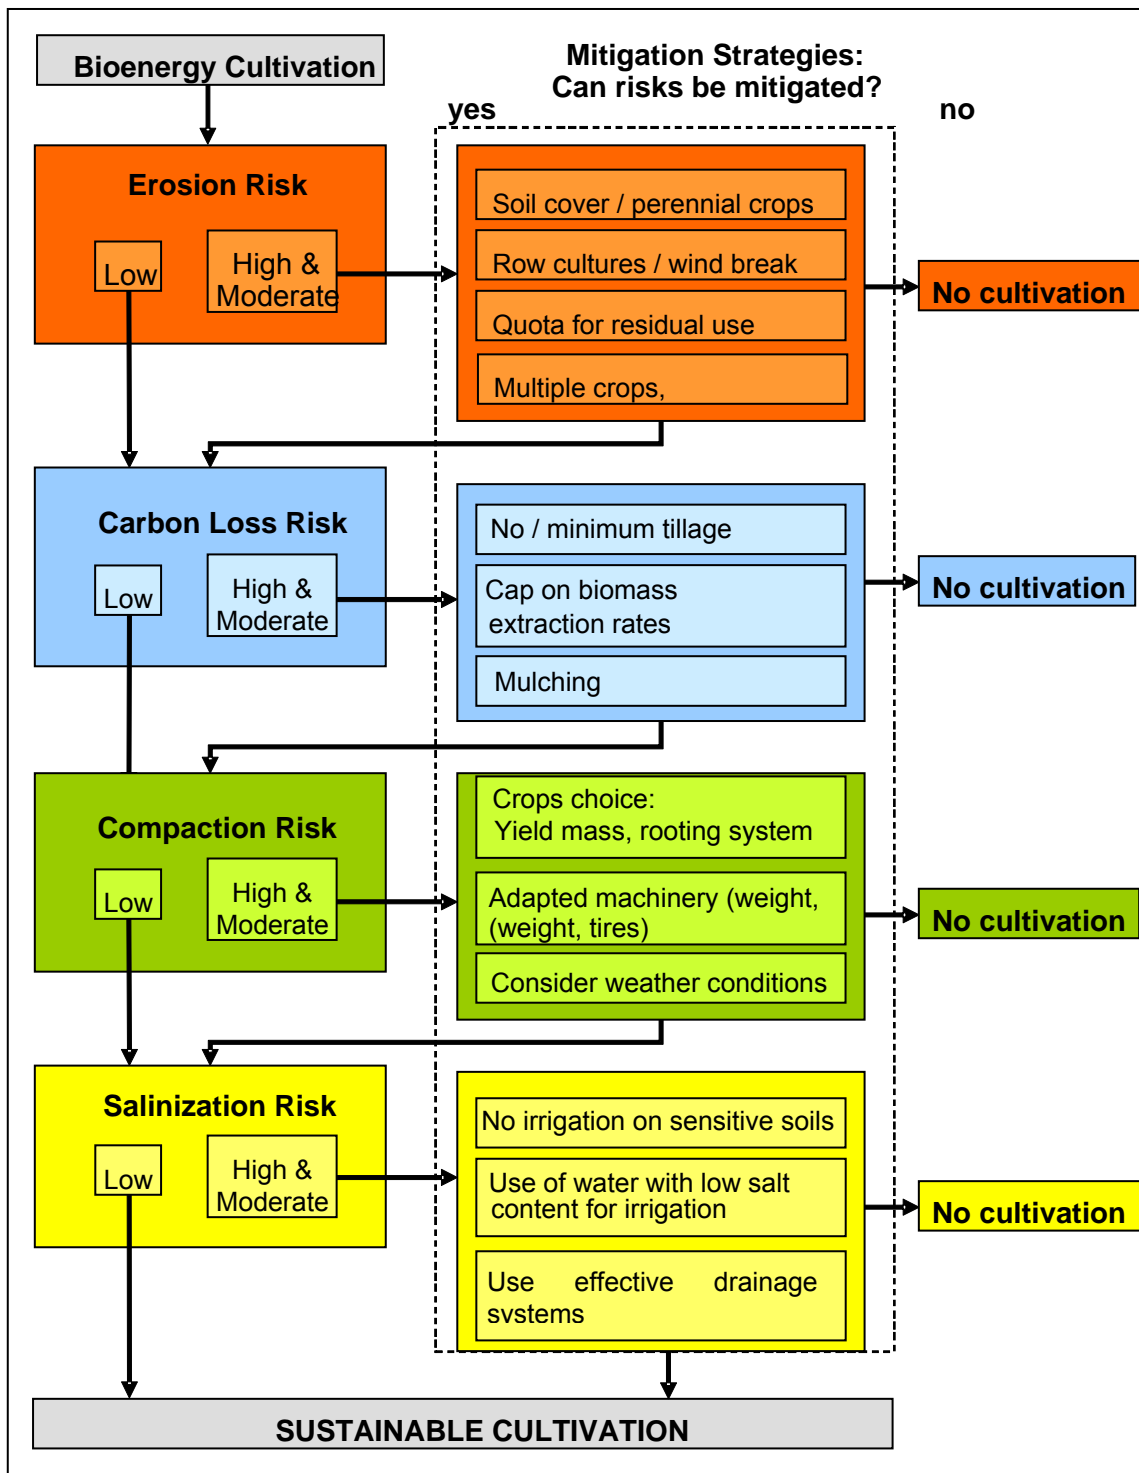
Bioenergy Cultivation

Mitigation Strategies:
Can risks be mitigated?

yes

no

Erosion Risk

Low

High & Moderate

Soil cover / perennial crops

Row cultures / wind break

Quota for residual use

Multiple crops,

No cultivation

Carbon Loss Risk

Low

High & Moderate

No / minimum tillage

Cap on biomass extraction rates

Mulching

No cultivation

Compaction Risk

Low

High & Moderate

Crops choice:
Yield mass, rooting system

Adapted machinery (weight, (weight, tires)

Consider weather conditions

No cultivation

Salinization Risk

Low

High & Moderate

No irrigation on sensitive soils

Use of water with low salt content for irrigation

Use effective drainage svstems

No cultivation

SUSTAINABLE CULTIVATION